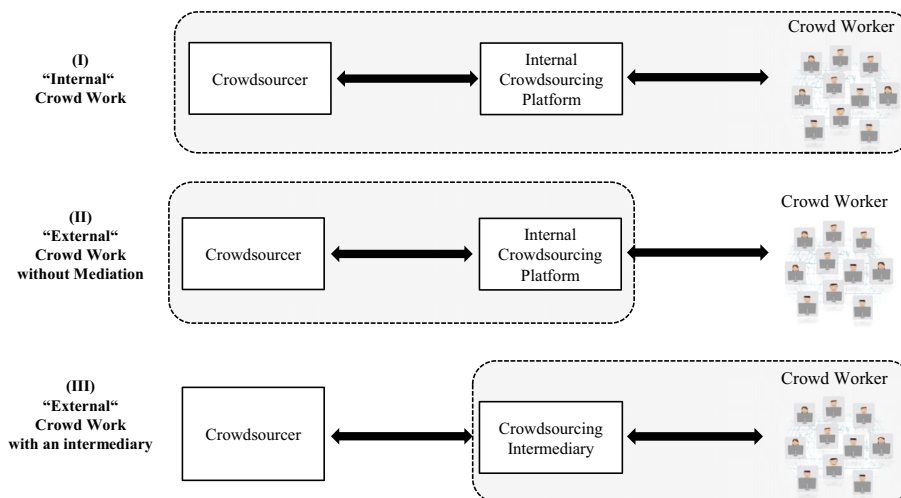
(I)
“Internal“
Crowd Work

Crowdsourcer

Internal Crowdsourcing Platform

Crowd Worker

(II)
“External“
Crowd Work
without Mediation

Crowdsourcer

Internal Crowdsourcing Platform

Crowd Worker

(III)
“External“
Crowd Work
with an intermediary

Crowdsourcer

Crowdsourcing Intermediary

Crowd Worker